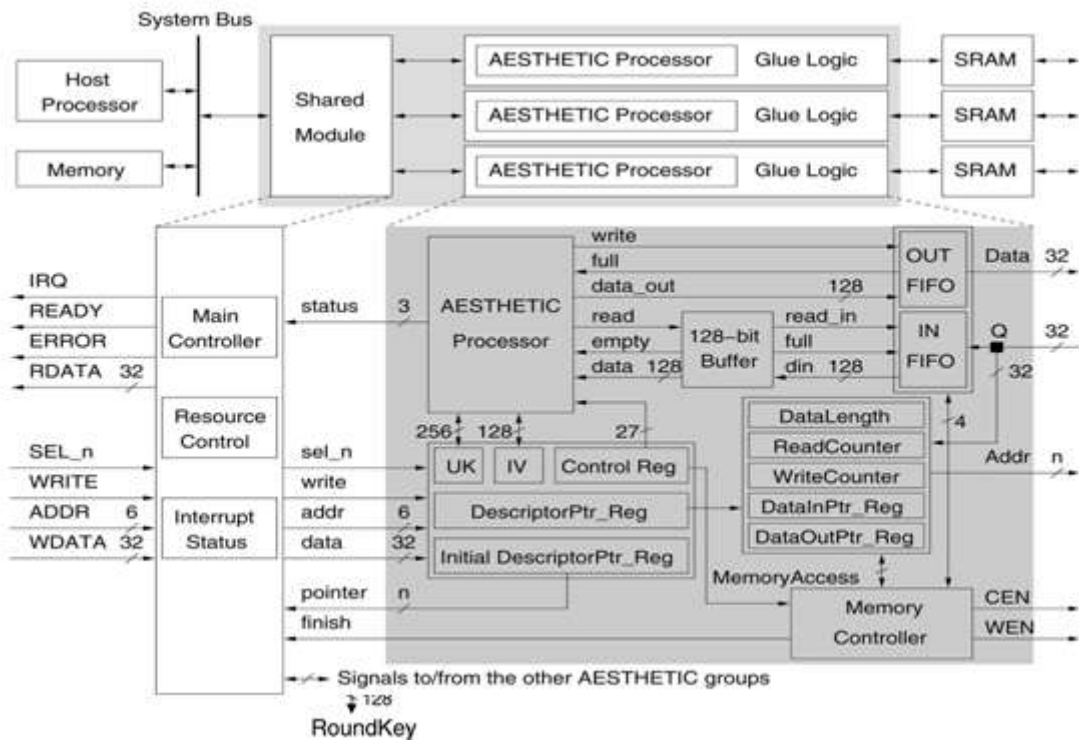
System Bus

Host Processor

Memory

Shared Module

AESTHETIC Processor Glue Logic

AESTHETIC Processor Glue Logic

AESTHETIC Processor Glue Logic

SRAM

SRAM

SRAM

IRQ
READY
ERROR
RDATA 32

Main Controller

Resource Control

SEL_n
WRITE
ADDR 6
WDATA 32

Interrupt Status

status 3

AESTHETIC Processor

write
full
data_out 128
read
empty
data 128

128-bit Buffer

read_in
full
din 128

OUT FIFO

IN FIFO

Data 32

Q

32

32

256 128 27

sel_n
write
addr 6
data 32

UK IV Control Reg

DescriptorPtr_Reg

Initial DescriptorPtr_Reg

DataLength
ReadCounter
WriteCounter
DataInPtr_Reg
DataOutPtr_Reg

4

Addr n

MemoryAccess

pointer n
finish

Memory Controller

CEN
WEN

Signals to/from the other AESTHETIC groups

128

RoundKey